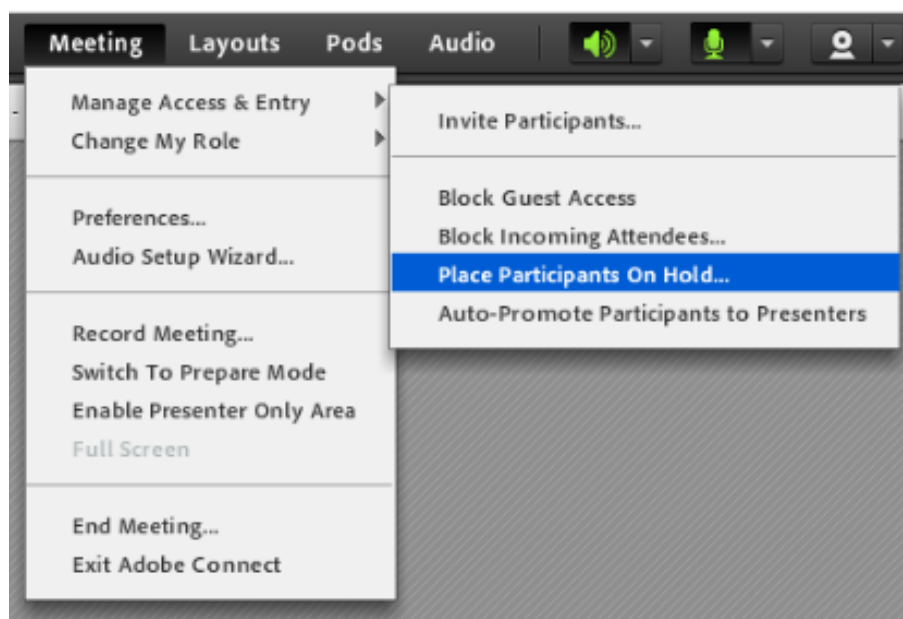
Meeting Layouts Pods Audio

Manage Access & Entry
Change My Role

Preferences...
Audio Setup Wizard...

Record Meeting...
Switch To Prepare Mode
Enable Presenter Only Area
Full Screen

End Meeting...
Exit Adobe Connect

Invite Participants...

Block Guest Access
Block Incoming Attendees...
Place Participants On Hold...
Auto-Promote Participants to Presenters